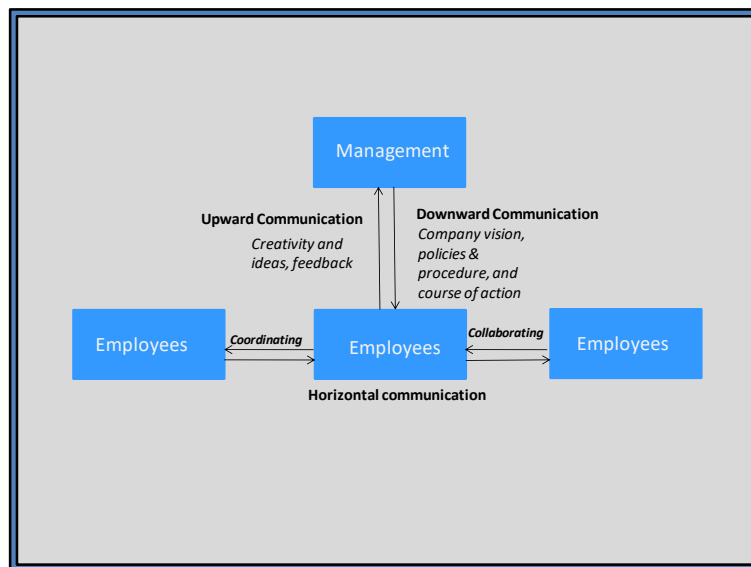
Management

Upward Communication
Creativity and ideas, feedback

Downward Communication
Company vision, policies & procedure, and course of action

Employees

Coordinating

Employees

Collaborating

Employees

Horizontal communication